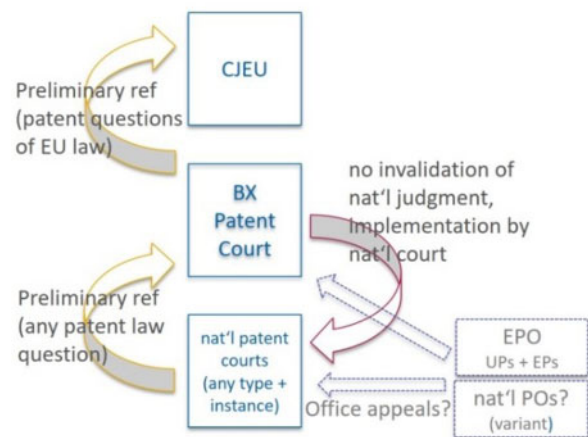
CJEU

Preliminary ref (patent questions of EU law)

BX Patent Court

no invalidation of nat'l judgment, Implementation by nat'l court

Preliminary ref (any patent law question)

nat'l patent courts (any type + instance)

EPO
UPs + EPs

Office appeals?

nat'l POs?
(variant)